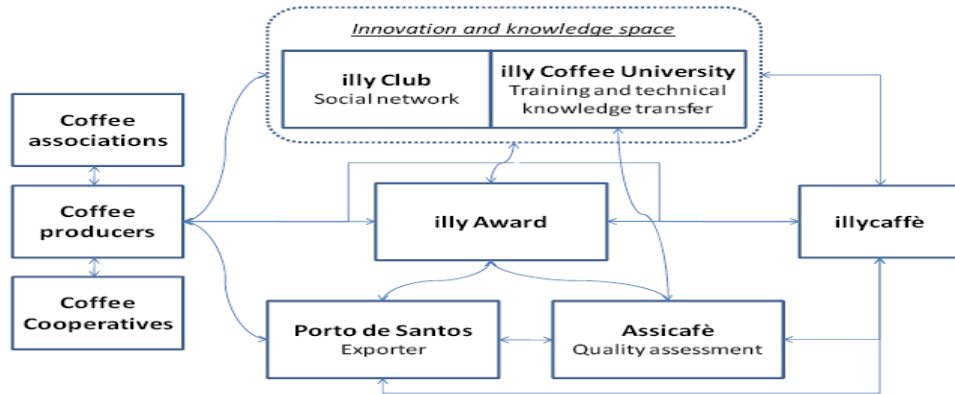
Innovation and knowledge space

illy Club
Social network

illy Coffee University
Training and technical knowledge transfer

Coffee associations

Coffee producers

Coffee Cooperatives

illy Award

illycaffè

Porto de Santos
Exporter

Assicafè
Quality assessment